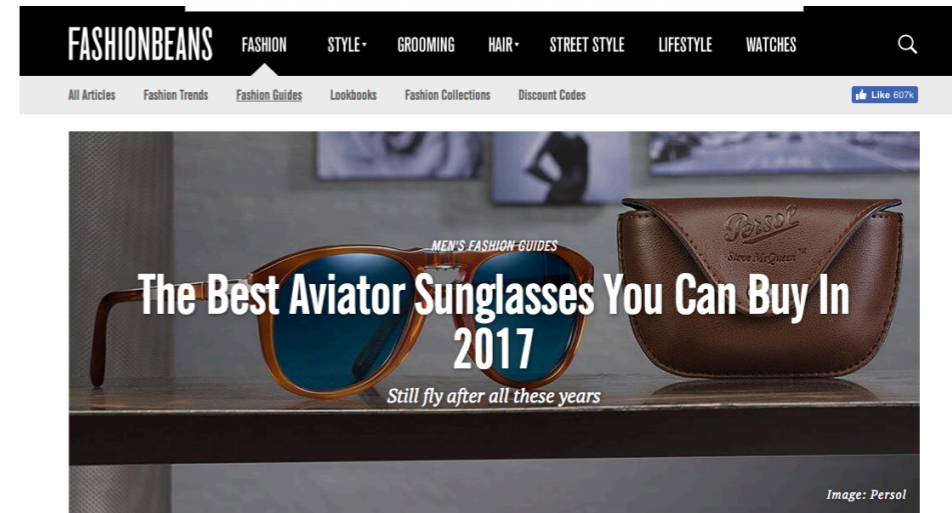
FASHIONBEANS FASHION STYLE GROOMING HAIR STREET STYLE LIFESTYLE WATCHES

All Articles Fashion Trends Fashion Guides Lookbooks Fashion Collections Discount Codes

Like 607k

Persol
Steve McQueen™

MEN'S FASHION GUIDES

The Best Aviator Sunglasses You Can Buy In 2017

Still fly after all these years

Image: Persol